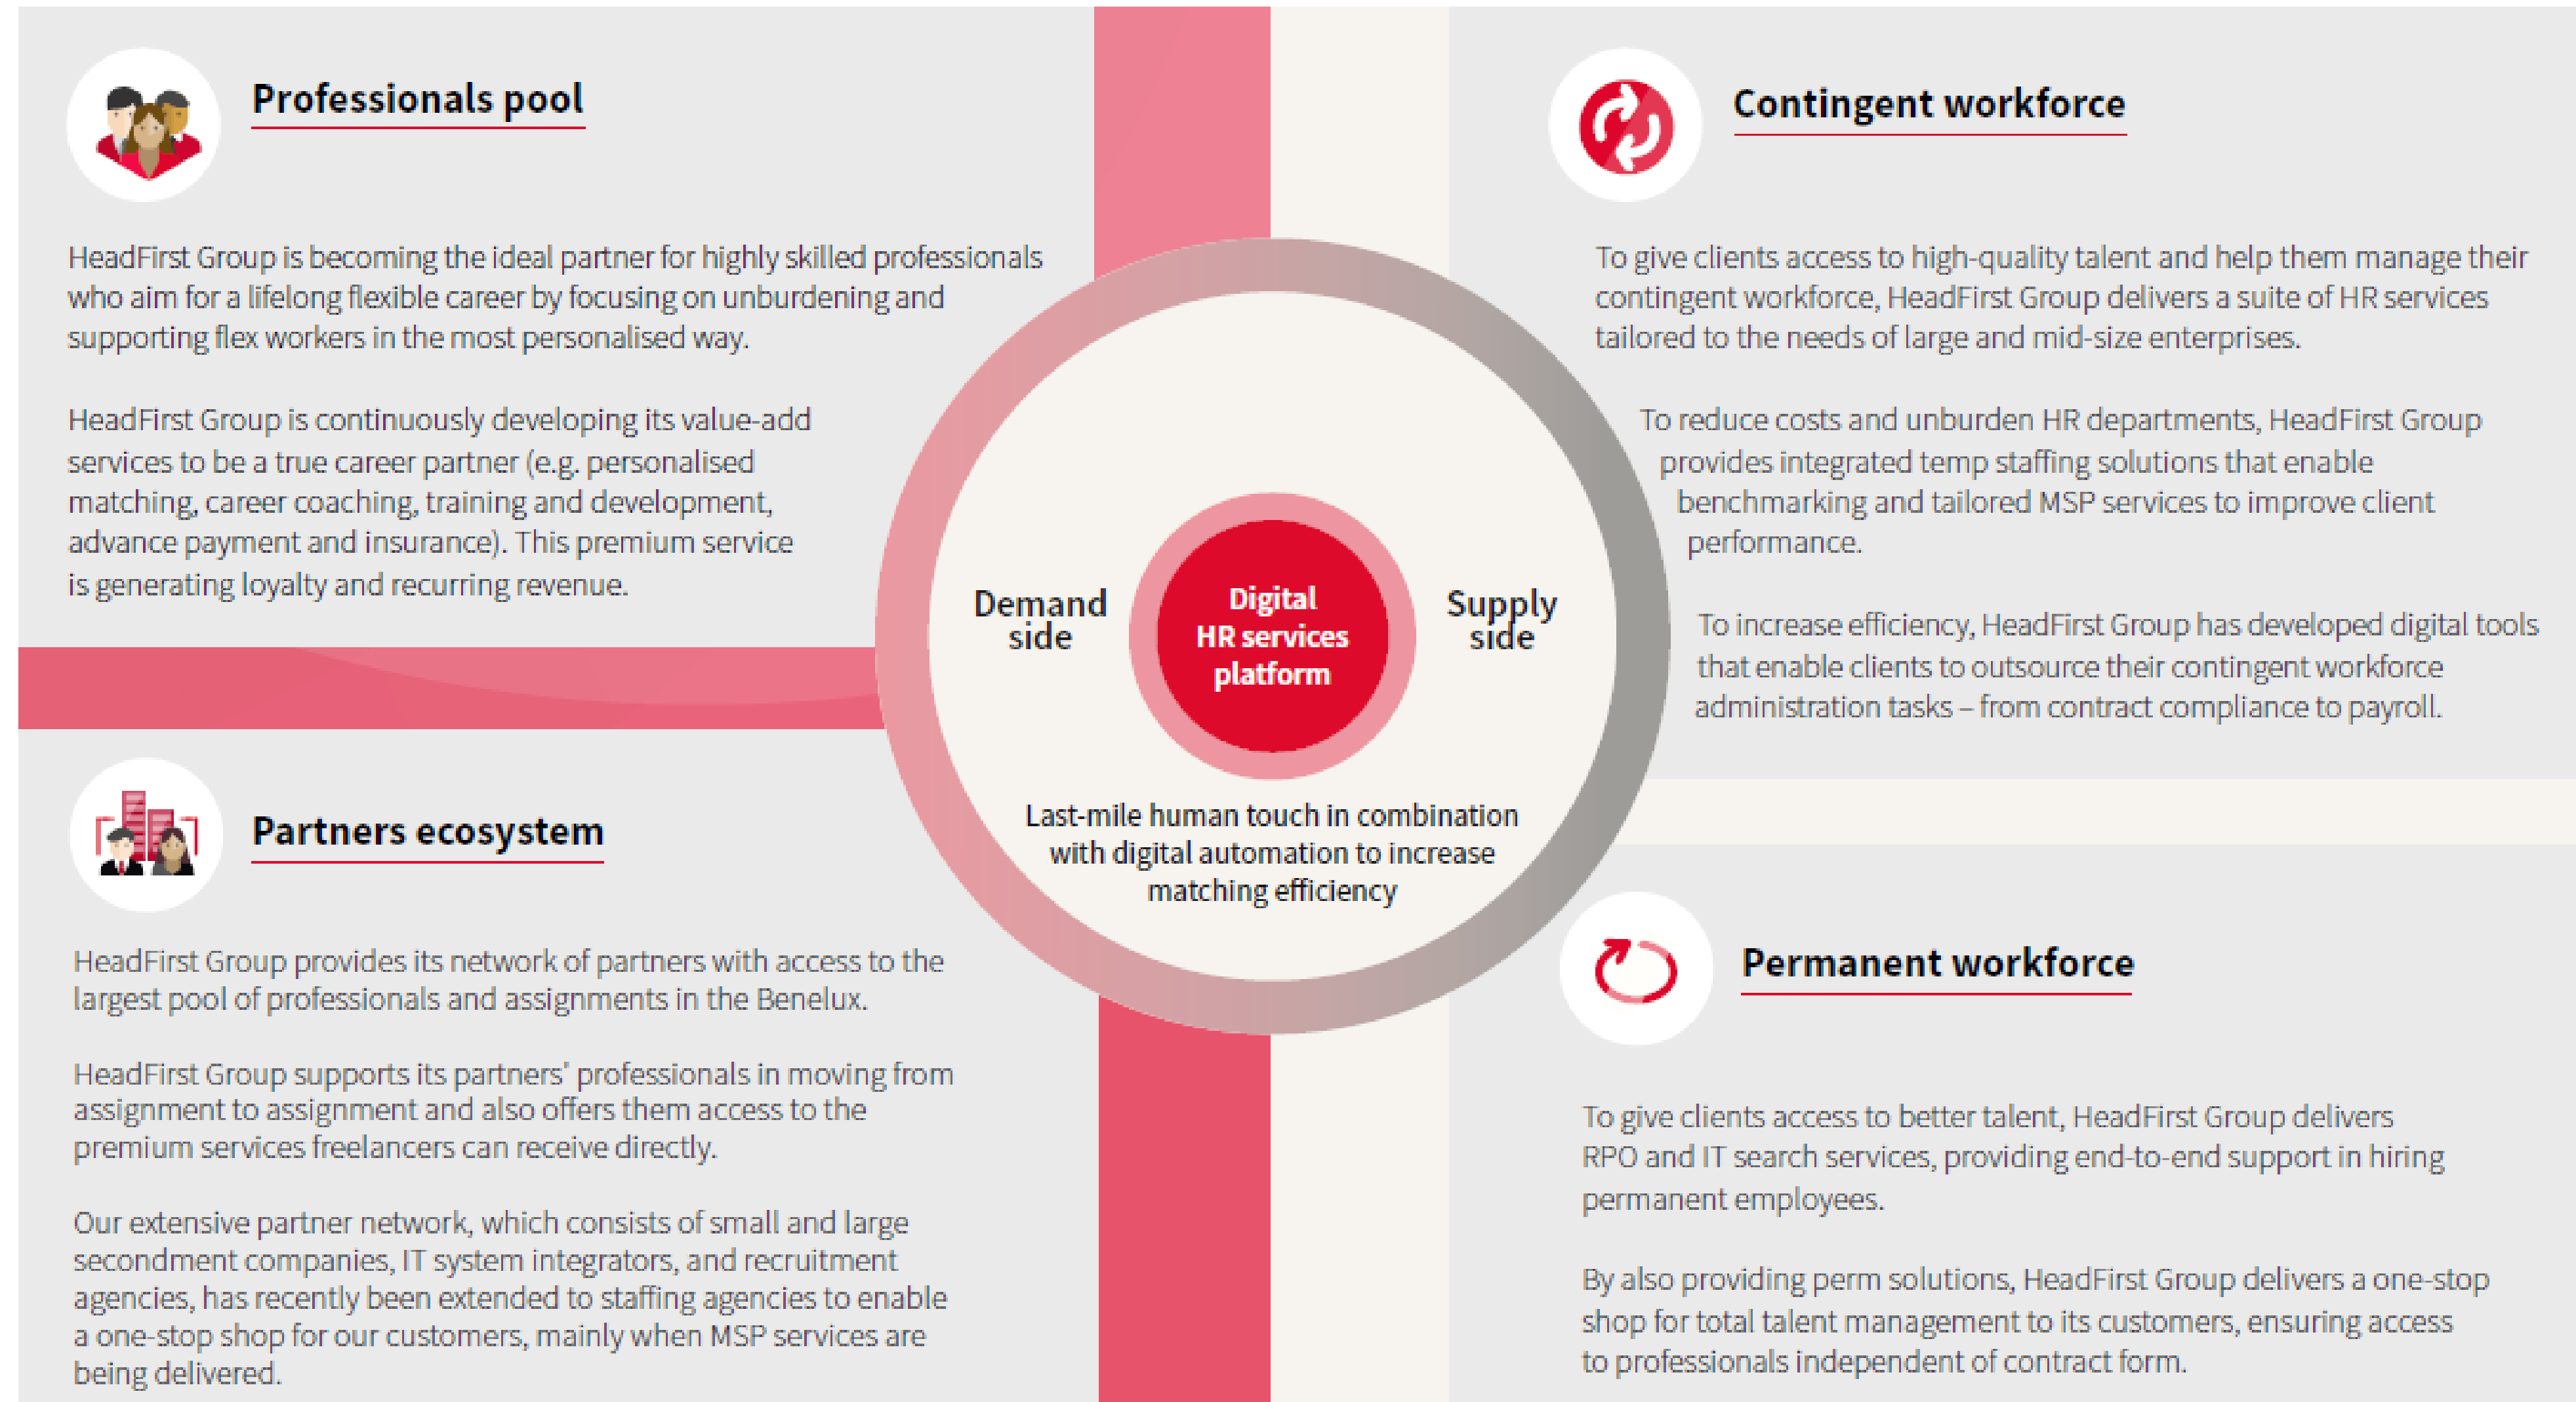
Professionals pool

HeadFirst Group is becoming the ideal partner for highly skilled professionals who aim for a lifelong flexible career by focusing on unburdening and supporting flex workers in the most personalised way.

HeadFirst Group is continuously developing its value-add services to be a true career partner (e.g. personalised matching, career coaching, training and development, advance payment and insurance). This premium service is generating loyalty and recurring revenue.

Contingent workforce

To give clients access to high-quality talent and help them manage their contingent workforce, HeadFirst Group delivers a suite of HR services tailored to the needs of large and mid-size enterprises.

To reduce costs and unburden HR departments, HeadFirst Group provides integrated temp staffing solutions that enable benchmarking and tailored MSP services to improve client performance.

To increase efficiency, HeadFirst Group has developed digital tools that enable clients to outsource their contingent workforce administration tasks – from contract compliance to payroll.

Demand side

Digital HR services platform

Supply side

Last-mile human touch in combination with digital automation to increase matching efficiency

Partners ecosystem

HeadFirst Group provides its network of partners with access to the largest pool of professionals and assignments in the Benelux.

HeadFirst Group supports its partners' professionals in moving from assignment to assignment and also offers them access to the premium services freelancers can receive directly.

Our extensive partner network, which consists of small and large secondment companies, IT system integrators, and recruitment agencies, has recently been extended to staffing agencies to enable a one-stop shop for our customers, mainly when MSP services are being delivered.

Permanent workforce

To give clients access to better talent, HeadFirst Group delivers RPO and IT search services, providing end-to-end support in hiring permanent employees.

By also providing perm solutions, HeadFirst Group delivers a one-stop shop for total talent management to its customers, ensuring access to professionals independent of contract form.